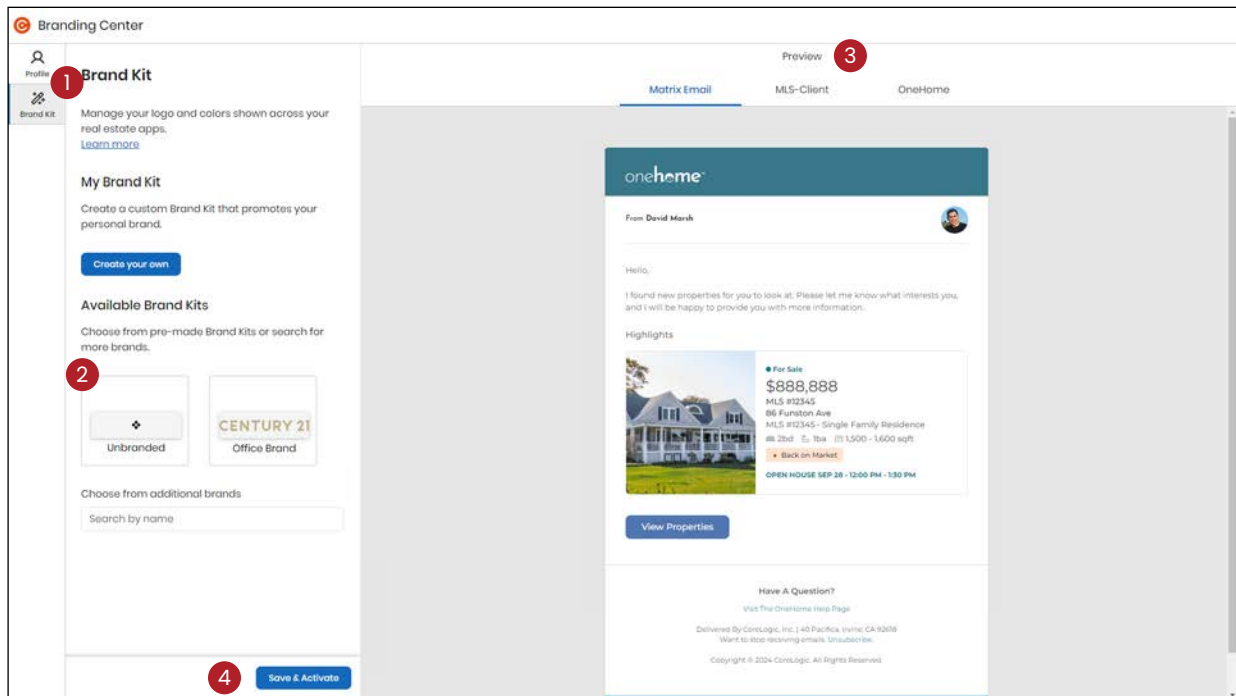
Branding Center

Profile

Brand Kit

1

Brand Kit

Manage your logo and colors shown across your real estate apps.
Learn more

My Brand Kit

Create a custom Brand Kit that promotes your personal brand.

Create your own

Available Brand Kits

Choose from pre-made Brand Kits or search for more brands.

2

Unbranded

CENTURY 21
Office Brand

Choose from additional brands

Search by name

4

Save & Activate

Preview

3

Matrix Email

MLS-Client

OneHome

onehome

From David Marsh

Hello,

I found new properties for you to look at. Please let me know what interests you, and I will be happy to provide you with more information.

Highlights

For Sale
$888,888
MLS #12345
86 Funston Ave
MLS #12345 - Single Family Residence
2bd 1ba 1,500 - 1,600 sqft
Back on Market
OPEN HOUSE SEP 28 - 12:00 PM - 1:30 PM

View Properties

Have A Question?

Visit The OneHome Help Page

Delivered By CoreLogic, Inc. | 40 Pacifica, Irvine, CA 92618
Want to stop receiving emails: Unsubscribe.

Copyright © 2024 CoreLogic. All Rights Reserved.